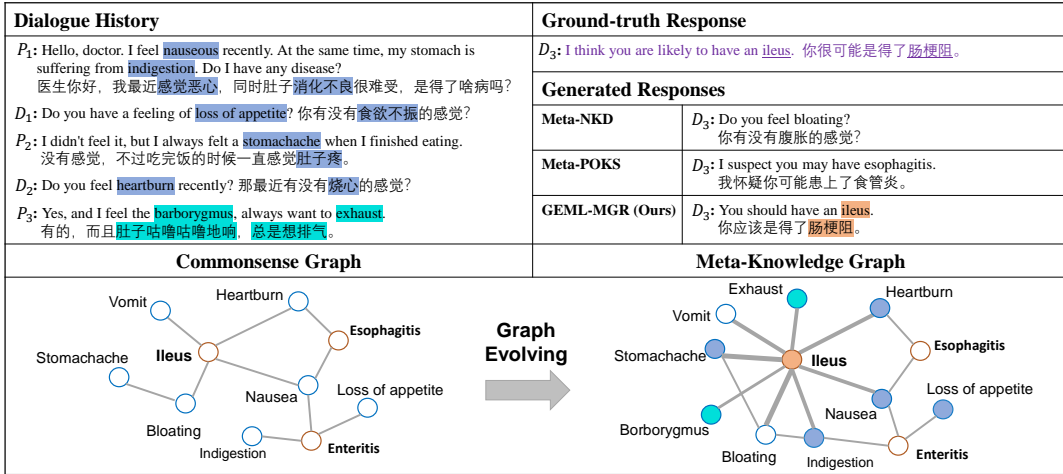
Dialogue History

$P_1$: Hello, doctor. I feel nauseous recently. At the same time, my stomach is suffering from indigestion. Do I have any disease?
医生你好，我最近感觉恶心，同时肚子消化不良很难受，是得了啥病吗？

$D_1$: Do you have a feeling of loss of appetite? 你有没有食欲不振的感觉？

$P_2$: I didn't feel it, but I always felt a stomachache when I finished eating.
没有感觉，不过吃完饭的时候一直感觉肚子疼。

$D_2$: Do you feel heartburn recently? 那最近有没有烧心的感觉？

$P_3$: Yes, and I feel the barborygmus, always want to exhaust.
有的，而且肚子咕噜咕噜地响，总是想排气。

Ground-truth Response

$D_3$: I think you are likely to have an ileus. 你很可能是得了肠梗阻。

Generated Responses

| Meta-NKD | $D_3$: Do you feel bloating? 你有没有腹胀的感觉？ |
|---|---|
| Meta-POKS | $D_3$: I suspect you may have esophagitis. 我怀疑你可能患上了食管炎。 |
| GEML-MGR (Ours) | $D_3$: You should have an ileus. 你应该是得了肠梗阻。 |

Commonsense Graph

Vomit, Heartburn, Esophagitis, Stomachache, Ileus, Nausea, Loss of appetite, Bloating, Indigestion, Enteritis

Graph Evolving

Meta-Knowledge Graph

Exhaust, Heartburn, Vomit, Esophagitis, Stomachache, Ileus, Loss of appetite, Nausea, Borborygmus, Bloating, Indigestion, Enteritis